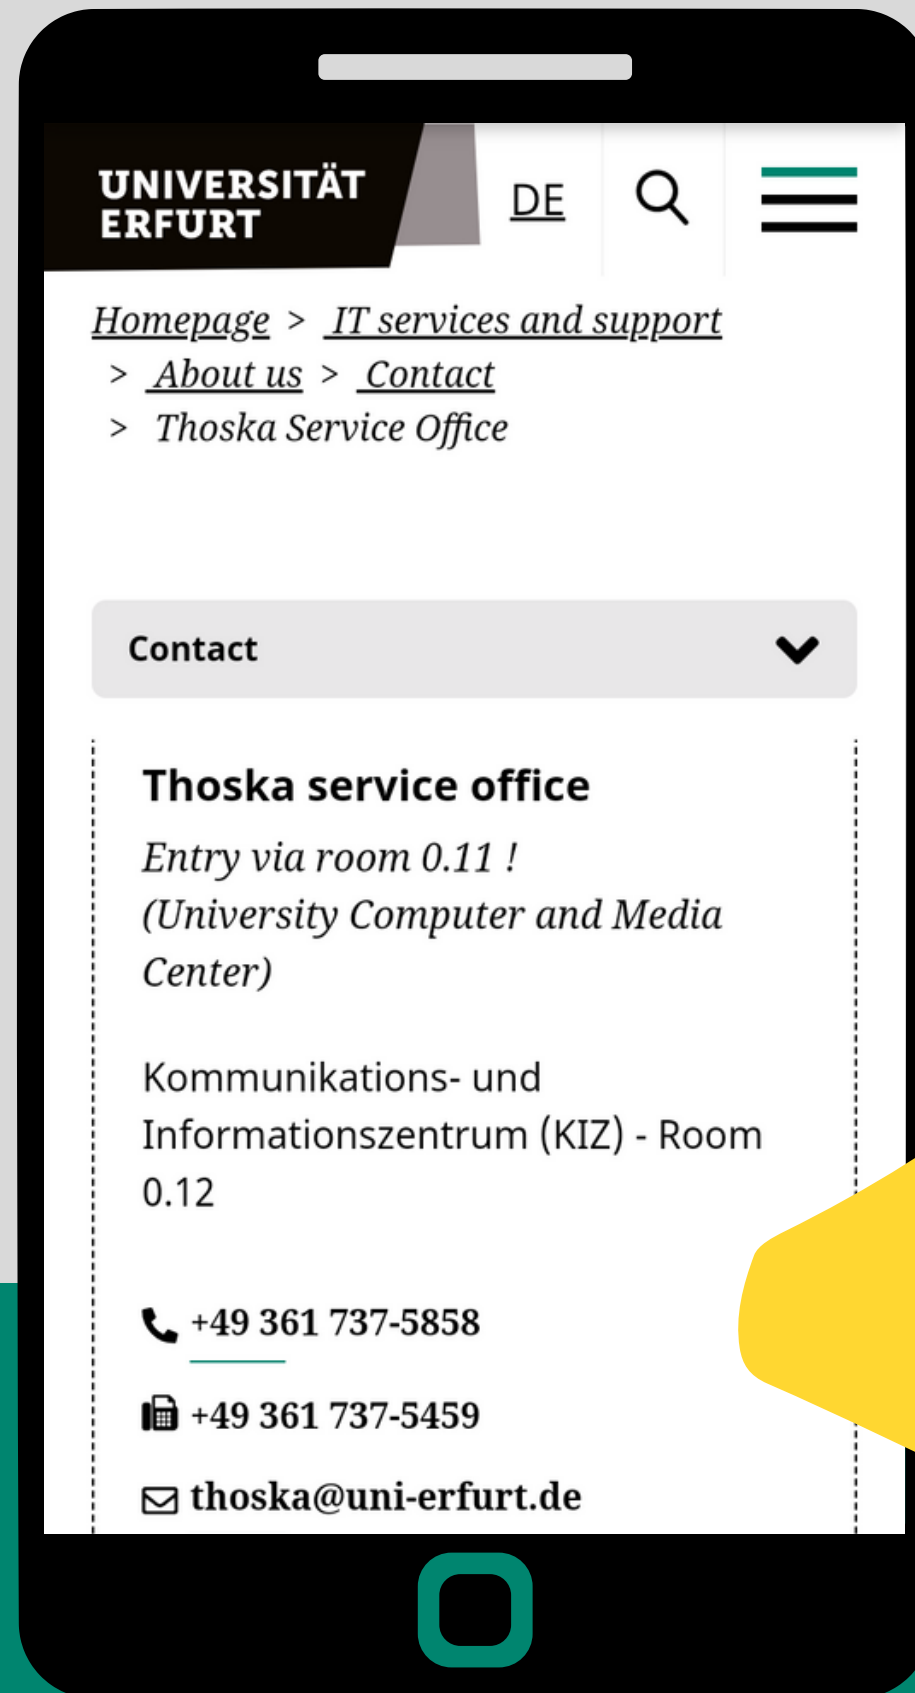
UNIVERSITÄT ERFURT

DE

Homepage > IT services and support > About us > Contact > Thoska Service Office

Contact

Thoska service office

Entry via room 0.11 ! (University Computer and Media Center)

Kommunikations- und Informationszentrum (KIZ) - Room 0.12

+49 361 737-5858

+49 361 737-5459

thoska@uni-erfurt.de